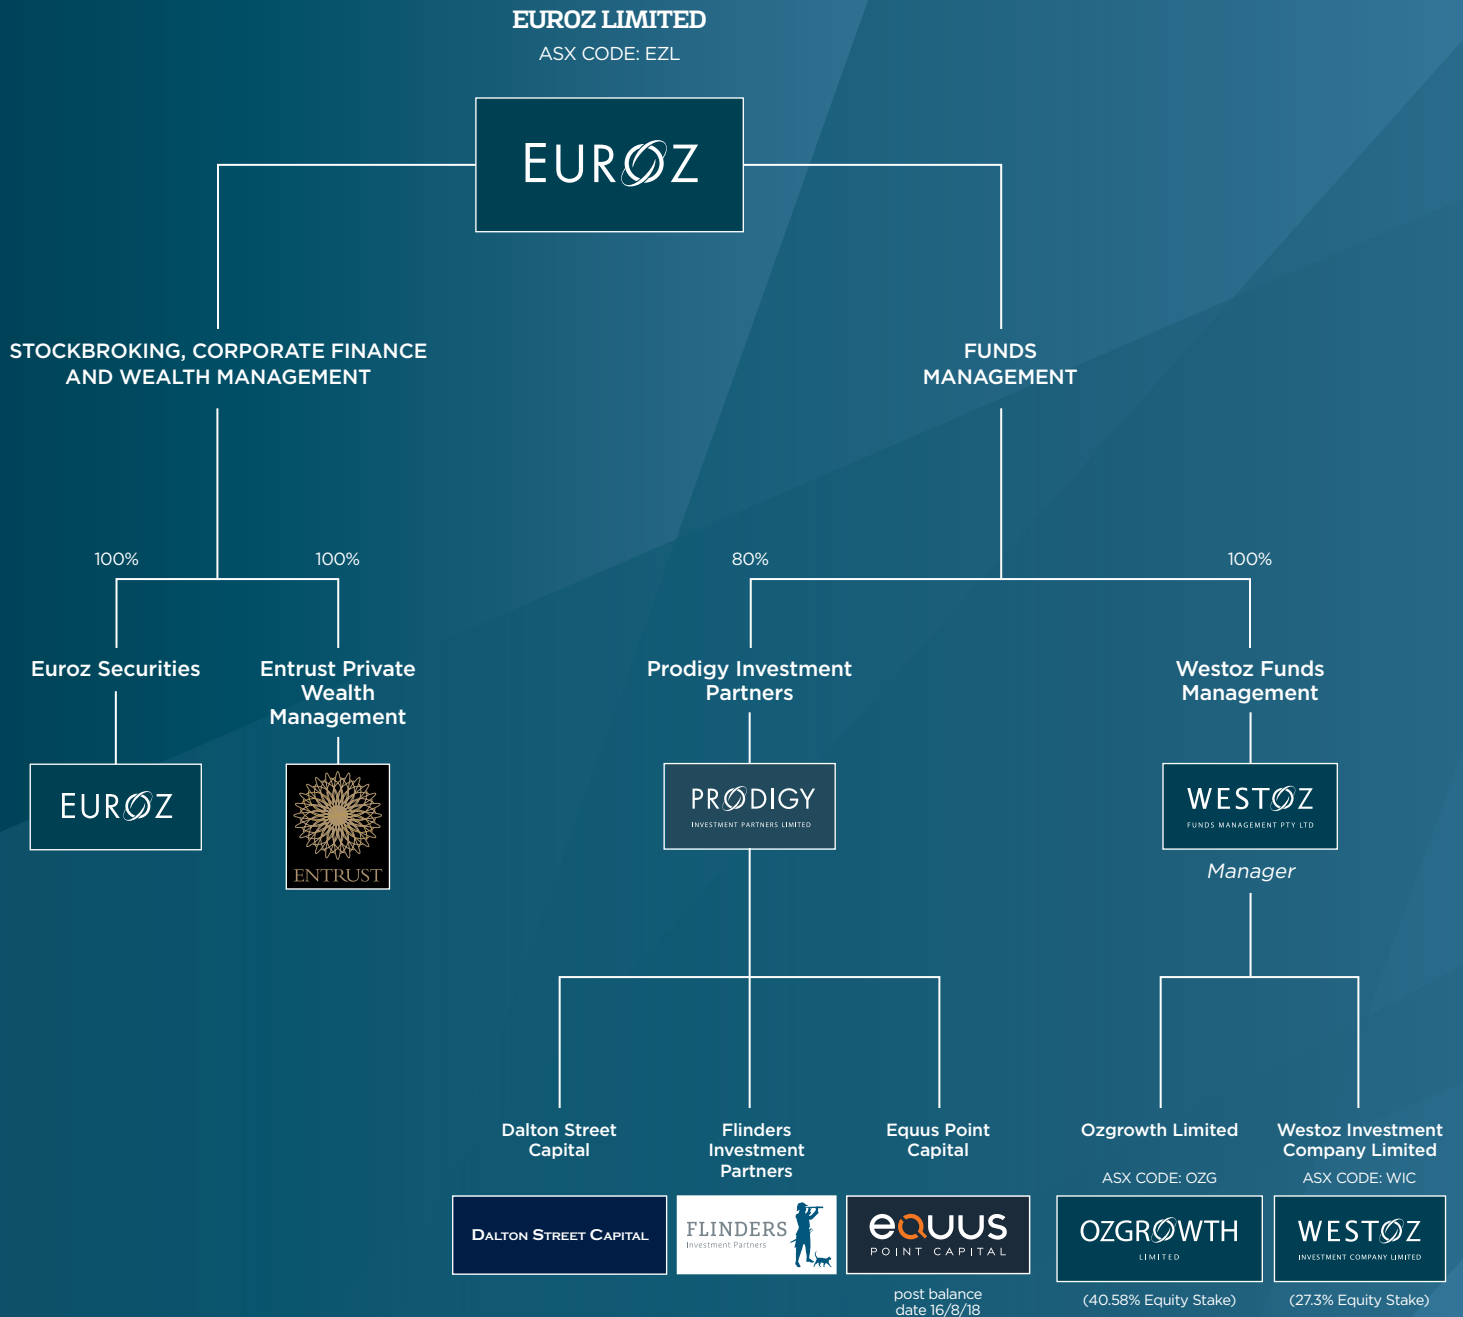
EUROZ LIMITED
ASX CODE: EZL

EUROZ

STOCKBROKING, CORPORATE FINANCE AND WEALTH MANAGEMENT

FUNDS MANAGEMENT

100%

100%

80%

100%

Euroz Securities

Entrust Private Wealth Management

Prodigy Investment Partners

Westoz Funds Management

EUROZ

ENTRUST

PRODIGY
INVESTMENT PARTNERS LIMITED

WESTOZ
FUNDS MANAGEMENT PTY LTD

Manager

Dalton Street Capital

Flinders Investment Partners

Equus Point Capital

Ozgrowth Limited

Westoz Investment Company Limited

ASX CODE: OZG

ASX CODE: WIC

DALTON STREET CAPITAL

FLINDERS
Investment Partners

EQUUS
POINT CAPITAL

OZGROWTH
LIMITED

WESTOZ
INVESTMENT COMPANY LIMITED

post balance date 16/8/18

(40.58% Equity Stake)

(27.3% Equity Stake)